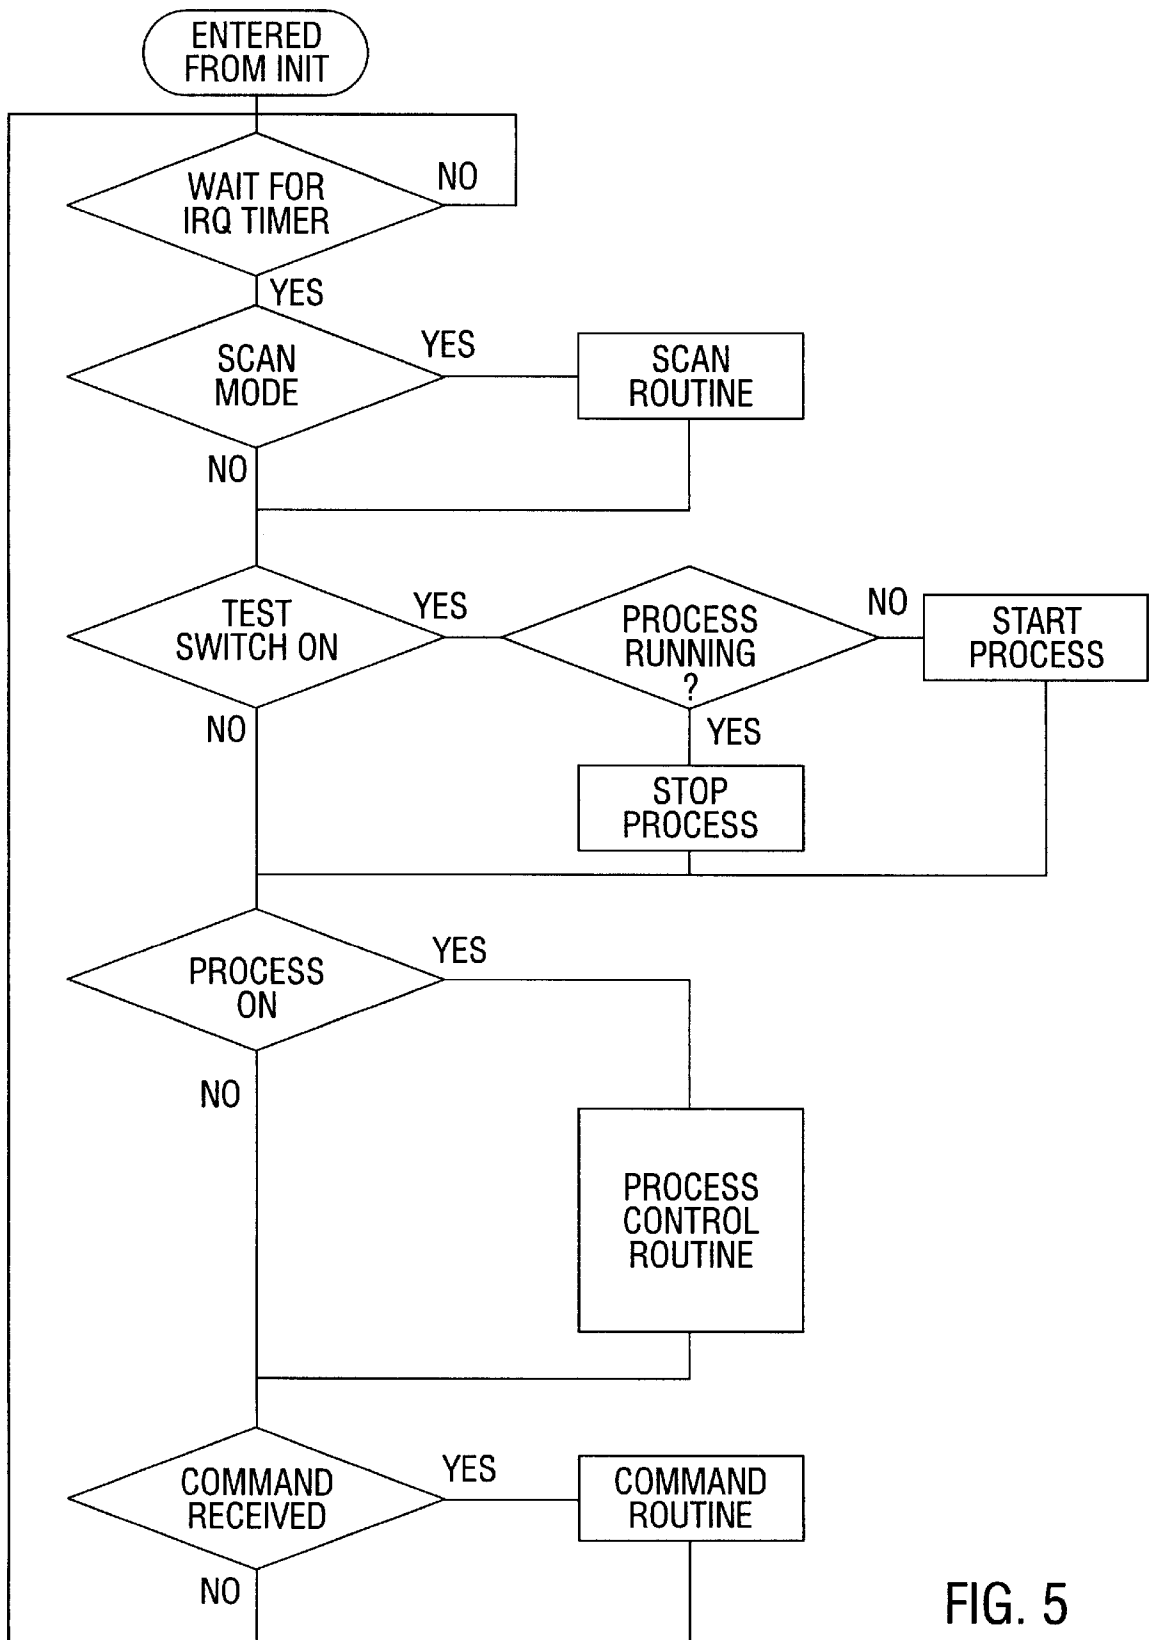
ENTERED FROM INIT

WAIT FOR IRQ TIMER

NO

YES

SCAN MODE

YES

SCAN ROUTINE

NO

TEST SWITCH ON

YES

PROCESS RUNNING ?

NO

START PROCESS

NO

YES

STOP PROCESS

PROCESS ON

YES

NO

PROCESS CONTROL ROUTINE

COMMAND RECEIVED

YES

COMMAND ROUTINE

NO

FIG. 5